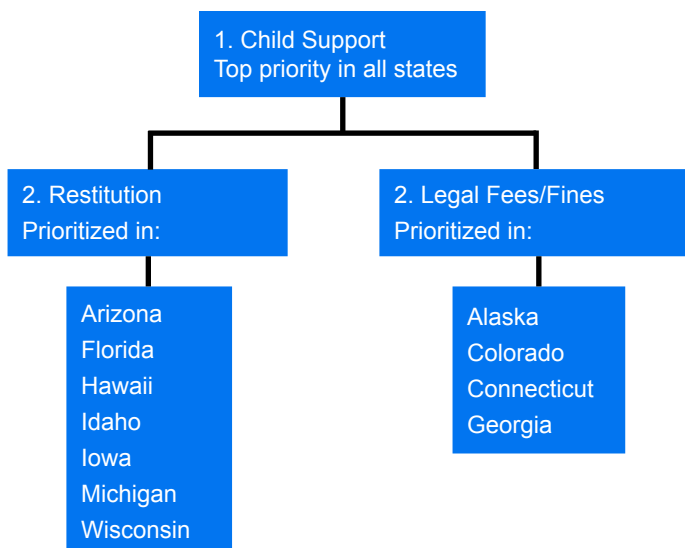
1. Child Support
Top priority in all states

2. Restitution
Prioritized in:

Arizona
Florida
Hawaii
Idaho
Iowa
Michigan
Wisconsin

2. Legal Fees/Fines
Prioritized in:

Alaska
Colorado
Connecticut
Georgia